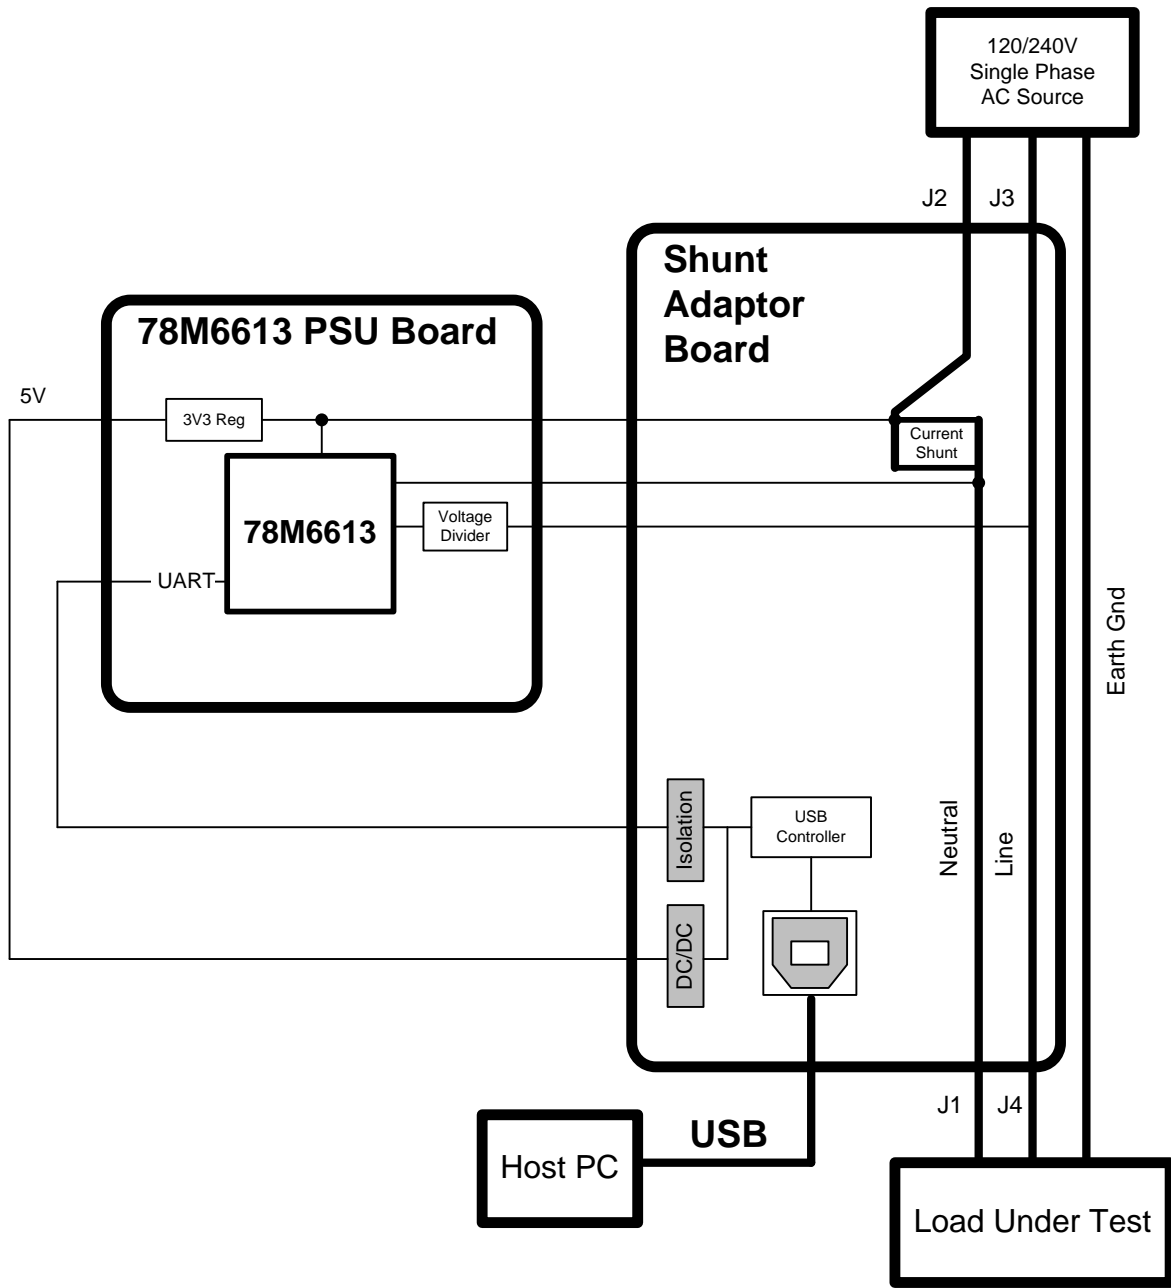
120/240V
Single Phase
AC Source

J2 J3

Shunt
Adaptor
Board

78M6613 PSU Board

5V

3V3 Reg

Current
Shunt

78M6613

Voltage
Divider

UART

Earth Gnd

Isolation

USB
Controller

Neutral

Line

DC/DC

J1 J4

Host PC

USB

Load Under Test